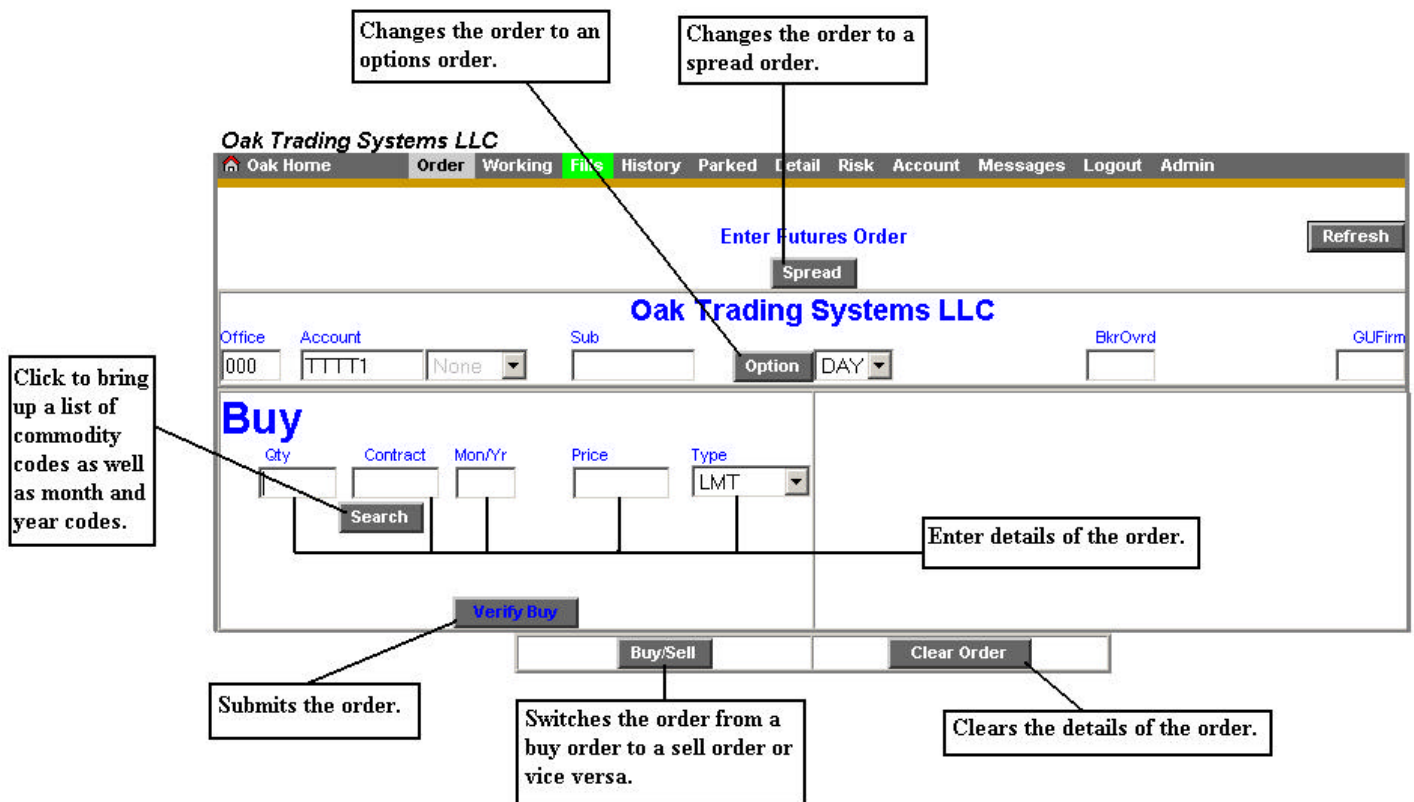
Changes the order to an options order.

Changes the order to a spread order.

Oak Trading Systems LLC

Oak Home Order Working Fills History Parked Detail Risk Account Messages Logout Admin

Enter Futures Order

Refresh

Spread

Oak Trading Systems LLC

Office Account Sub BkrOvrd GUFirm

000 TTTT1 None Option DAY

Click to bring up a list of commodity codes as well as month and year codes.

Buy

Qty Contract Mon/Yr Price Type

LMT

Search

Enter details of the order.

Verify Buy

Buy/Sell

Clear Order

Submits the order.

Switches the order from a buy order to a sell order or vice versa.

Clears the details of the order.